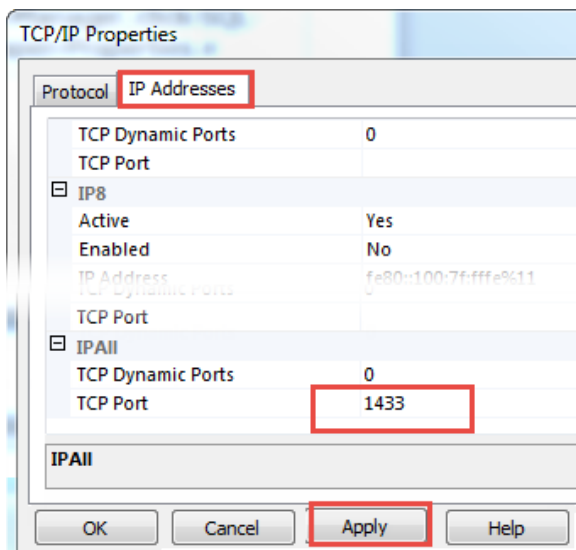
TCP/IP Properties

Protocol | IP Addresses

| | |
|---|---|
| TCP Dynamic Ports | 0 |
| TCP Port | |
| ⊟ IP8 | |
| Active | Yes |
| Enabled | No |
| IP Address | fe80::100:7f:fffe%11 |
| TCP Dynamic Ports | 0 |
| TCP Port | |
| ⊟ IPAll | |
| TCP Dynamic Ports | 0 |
| TCP Port | 1433 |

IPAll

OK | Cancel | Apply | Help